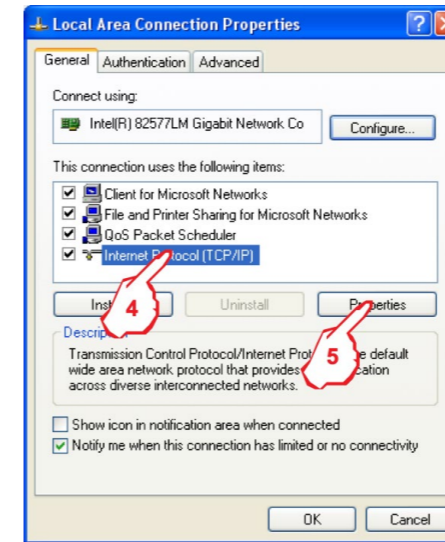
Local Area Connection Properties

General | Authentication | Advanced

Connect using:

Intel(R) 82577LM Gigabit Network Co

Configure...

This connection uses the following items:

Client for Microsoft Networks
File and Printer Sharing for Microsoft Networks
QoS Packet Scheduler
Internet P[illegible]otocol (TCP/IP)

Inst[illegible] | Uninstall | Pr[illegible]perties

4

5

Descrip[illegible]

Transmission Control Protocol/Internet Prot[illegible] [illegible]e default wide area network protocol that provides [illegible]cation across diverse interconnected networks.

Show icon in notification area when connected
Notify me when this connection has limited or no connectivity

OK | Cancel